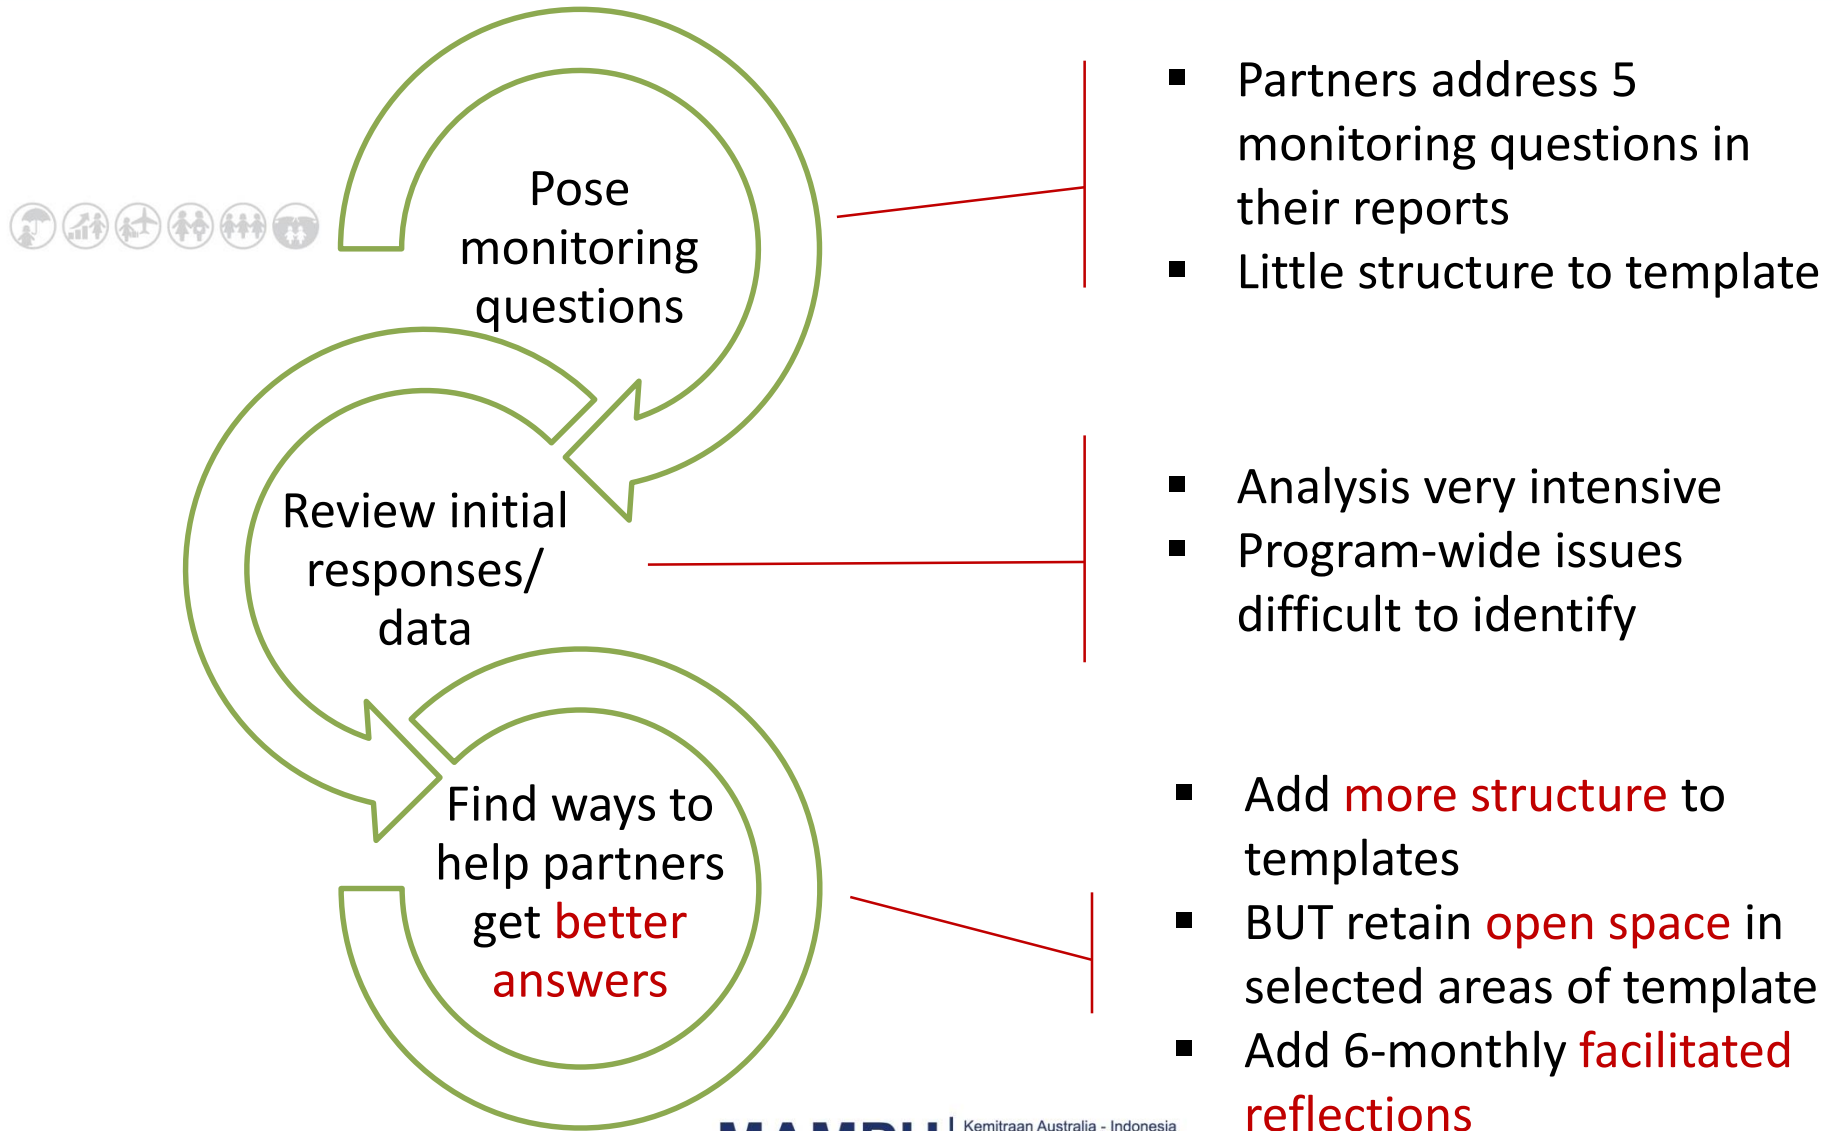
Pose monitoring questions

Review initial responses/ data

Find ways to help partners get better answers

- Partners address 5 monitoring questions in their reports
- Little structure to template

- Analysis very intensive
- Program-wide issues difficult to identify

- Add more structure to templates
- BUT retain open space in selected areas of template
- Add 6-monthly facilitated reflections

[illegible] | Kemitraan Australia - Indonesia